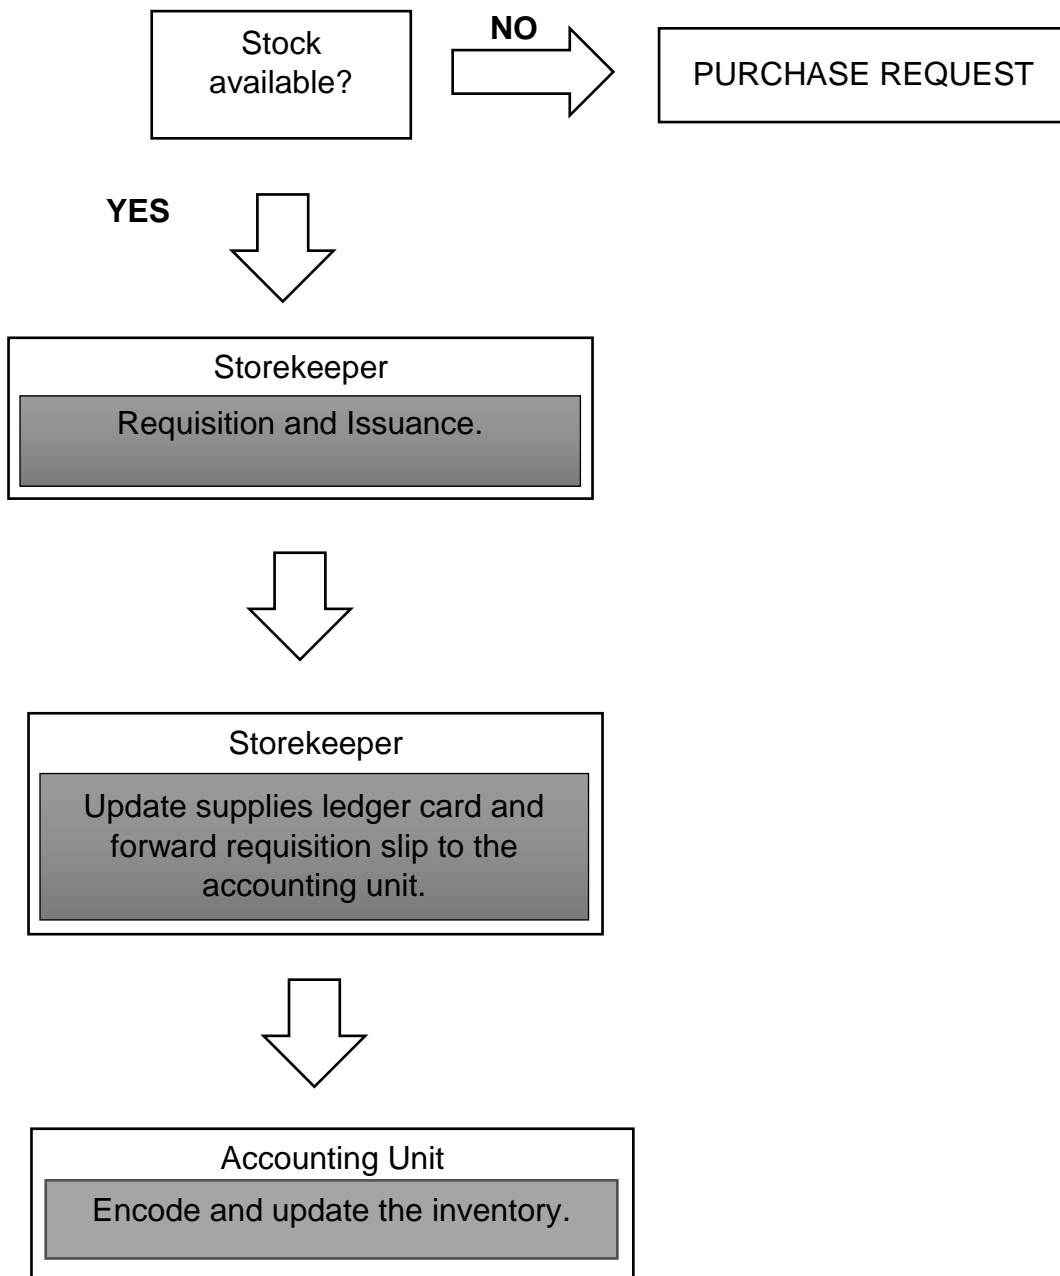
Stock available?

NO

PURCHASE REQUEST

YES

Storekeeper

Requisition and Issuance.

Storekeeper

Update supplies ledger card and forward requisition slip to the accounting unit.

Accounting Unit

Encode and update the inventory.